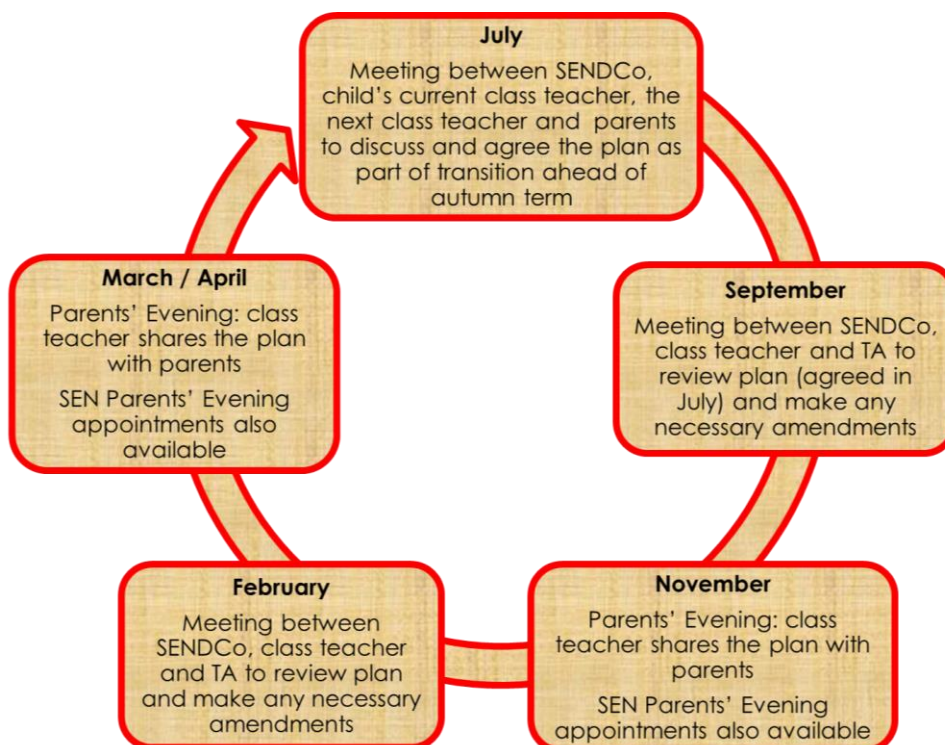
July

Meeting between SENDCo, child's current class teacher, the next class teacher and parents to discuss and agree the plan as part of transition ahead of autumn term

September

Meeting between SENDCo, class teacher and TA to review plan (agreed in July) and make any necessary amendments

November

Parents' Evening: class teacher shares the plan with parents

SEN Parents' Evening appointments also available

February

Meeting between SENDCo, class teacher and TA to review plan and make any necessary amendments

March / April

Parents' Evening: class teacher shares the plan with parents

SEN Parents' Evening appointments also available